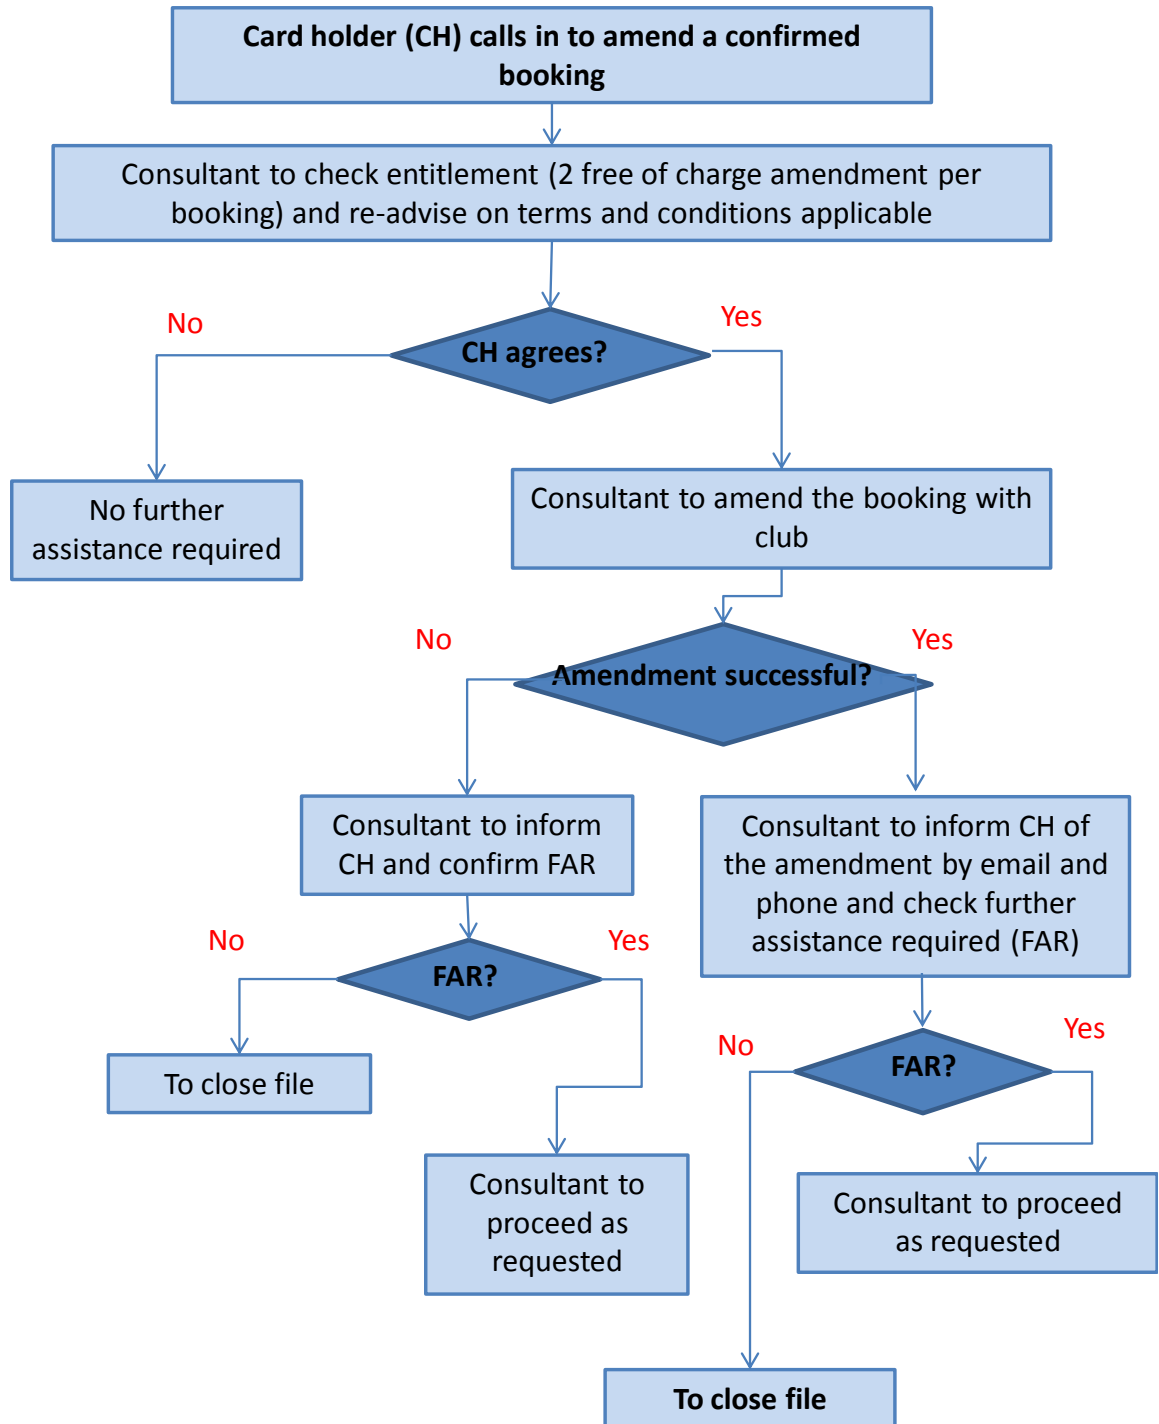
Card holder (CH) calls in to amend a confirmed booking

Consultant to check entitlement (2 free of charge amendment per booking) and re-advise on terms and conditions applicable

No

Yes

CH agrees?

No further assistance required

Consultant to amend the booking with club

No

Yes

Amendment successful?

Consultant to inform CH and confirm FAR

Consultant to inform CH of the amendment by email and phone and check further assistance required (FAR)

No

Yes

FAR?

To close file

Consultant to proceed as requested

No

Yes

FAR?

Consultant to proceed as requested

To close file